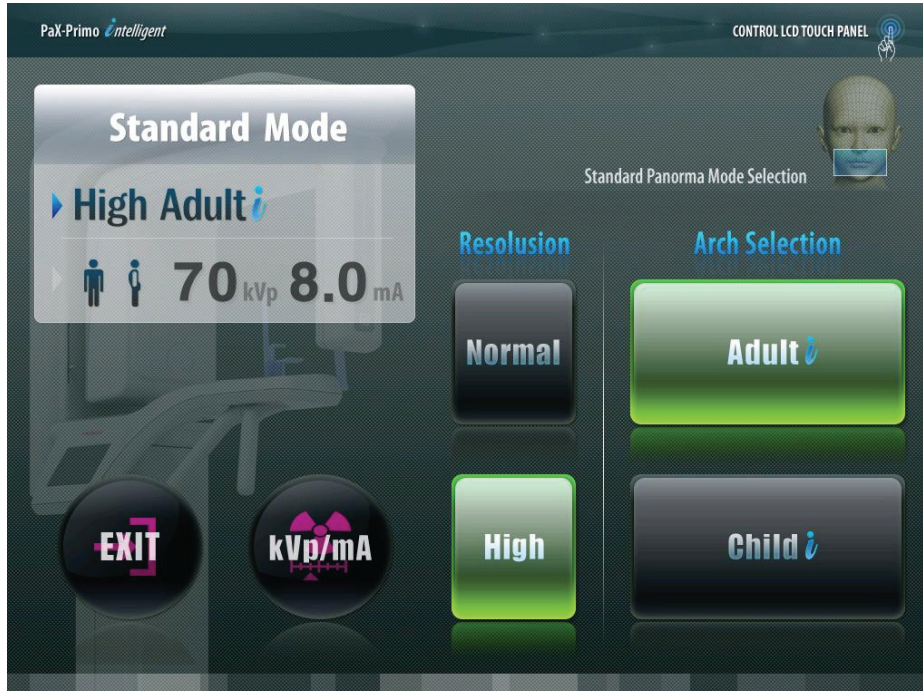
PaX-Primo *i*ntelligent

CONTROL LCD TOUCH PANEL

Standard Mode

High Adult *i*

70 kVp 8.0 mA

Standard Panorma Mode Selection

Resolusion

Arch Selection

Normal

Adult *i*

EXIT

kVp/mA

High

Child *i*